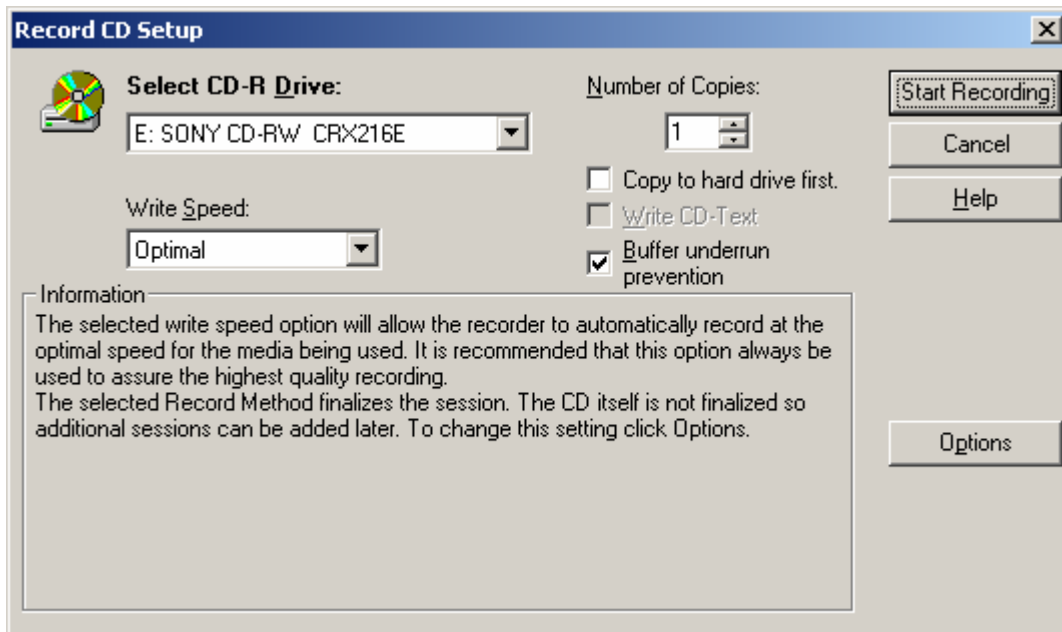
Record CD Setup

Select CD-R Drive:

E: SONY CD-RW CRX216E

Number of Copies:

1

Start Recording

Cancel

Help

Copy to hard drive first.

Write CD-Text

Buffer underrun prevention

Write Speed:

Optimal

Information

The selected write speed option will allow the recorder to automatically record at the optimal speed for the media being used. It is recommended that this option always be used to assure the highest quality recording.
The selected Record Method finalizes the session. The CD itself is not finalized so additional sessions can be added later. To change this setting click Options.

Options